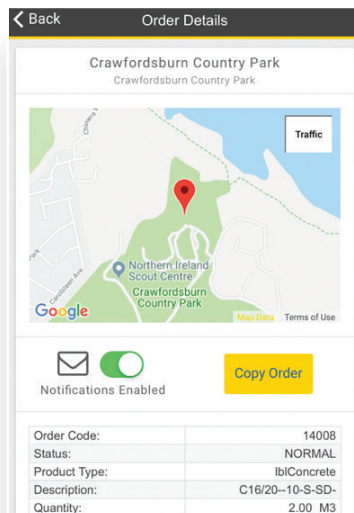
Back
Order Details

Crawfordsburn Country Park
Crawfordsburn Country Park

Traffic

Northern Ireland Scout Centre
Crawfordsburn Country Park
Google
Map Data
Terms of Use

Notifications Enabled

Copy Order

| Order Code: | 14008 |
|---|---|
| Status: | NORMAL |
| Product Type: | lblConcrete |
| Description: | C16/20--10-S-SD- |
| Quantity: | 2.00 M3 |